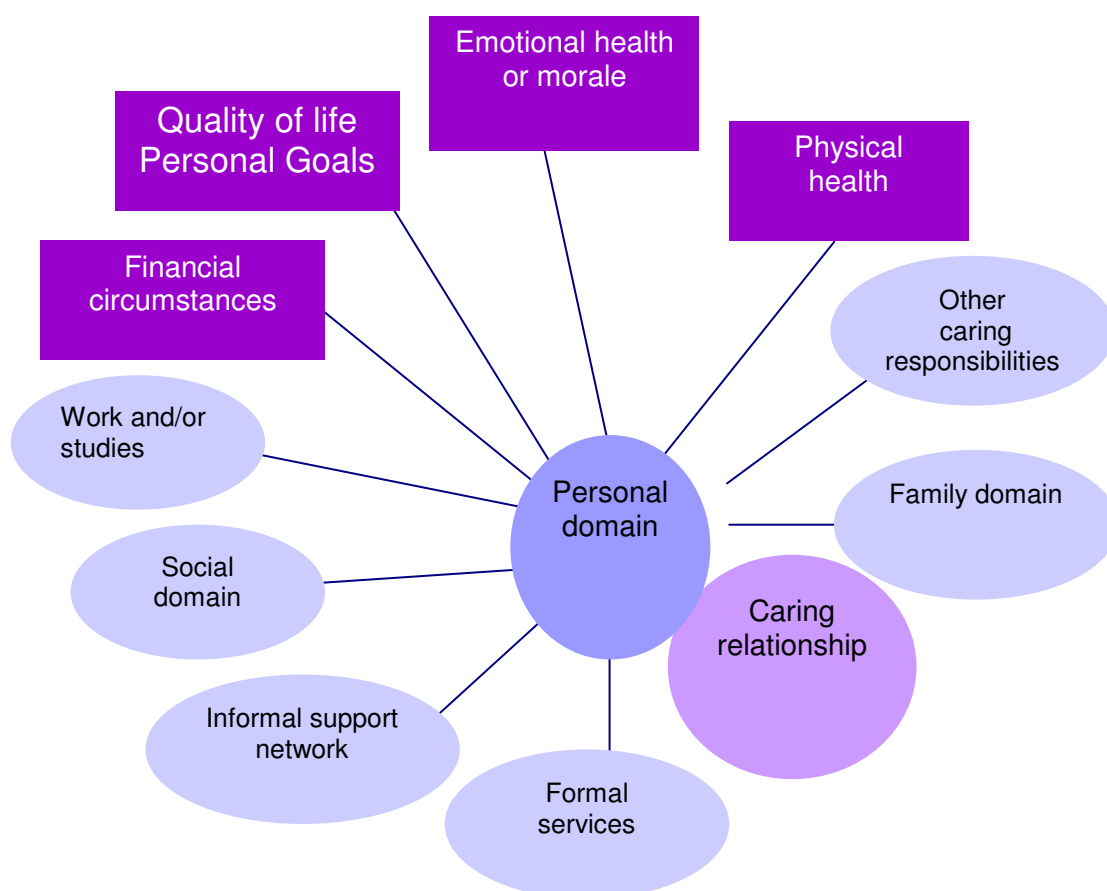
Emotional health or morale

Quality of life Personal Goals

Physical health

Financial circumstances

Other caring responsibilities

Work and/or studies

Personal domain

Family domain

Social domain

Caring relationship

Informal support network

Formal services